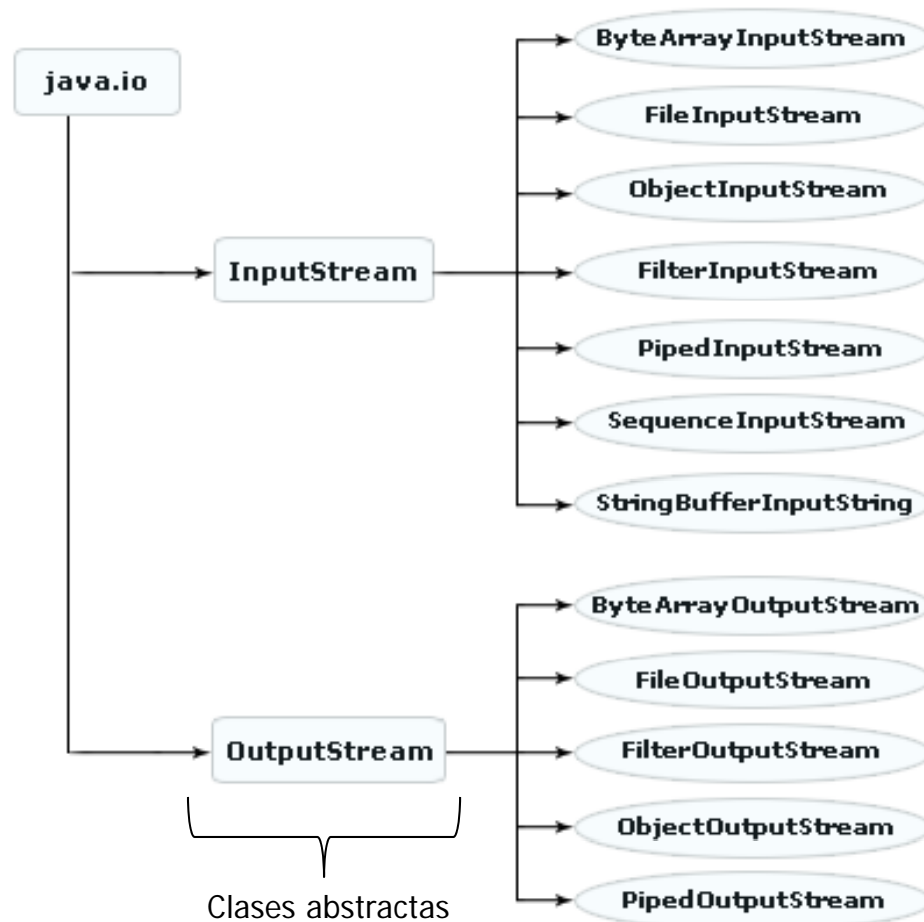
java.io

InputStream

ByteArrayInputStream

FileInputStream

ObjectInputStream

FilterInputStream

PipedInputStream

SequenceInputStream

StringBufferInputString

OutputStream

ByteArrayOutputStream

FileOutputStream

FilterOutputStream

ObjectOutputStream

PipedOutputStream

Clases abstractas